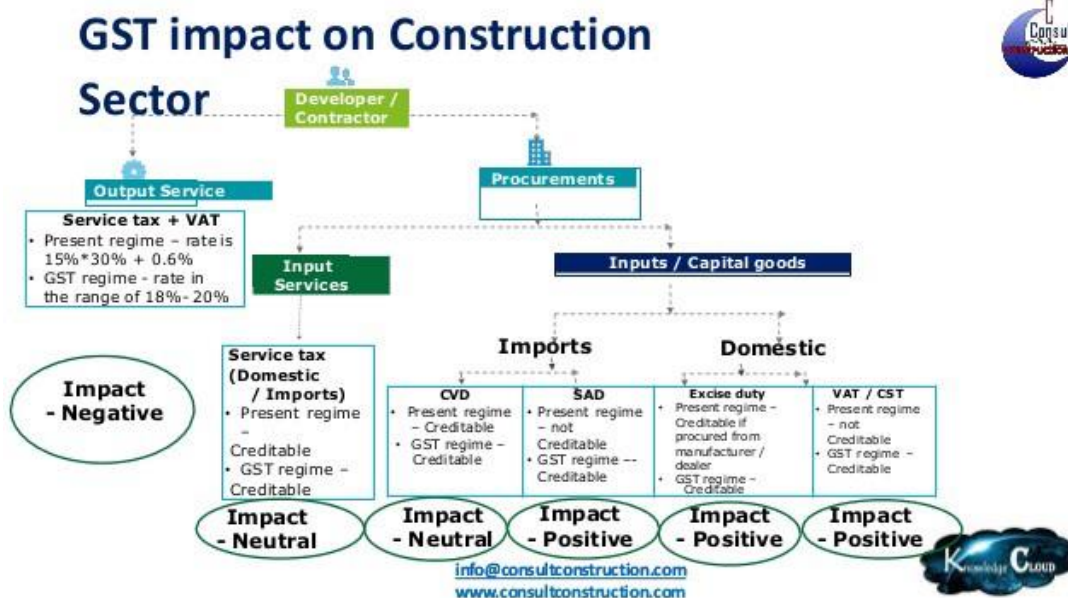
GST impact on Construction Sector

Consult Construction

Developer / Contractor

Output Service

Service tax + VAT
• Present regime – rate is 15%*30% + 0.6%
• GST regime - rate in the range of 18%- 20%

Procurements

Input Services

Inputs / Capital goods

Service tax (Domestic / Imports)
• Present regime – Creditable
• GST regime – Creditable

Imports

Domestic

CVD
• Present regime – Creditable
• GST regime – Creditable

SAD
• Present regime – not Creditable
• GST regime –- Creditable

Excise duty
• Present regime – Creditable if procured from manufacturer / dealer
• GST regime – Creditable

VAT / CST
• Present regime – not Creditable
• GST regime – Creditable

Impact - Negative

Impact - Neutral

Impact - Neutral

Impact - Positive

Impact - Positive

Impact - Positive

Knowledge Cloud

info@consultconstruction.com
www.consultconstruction.com